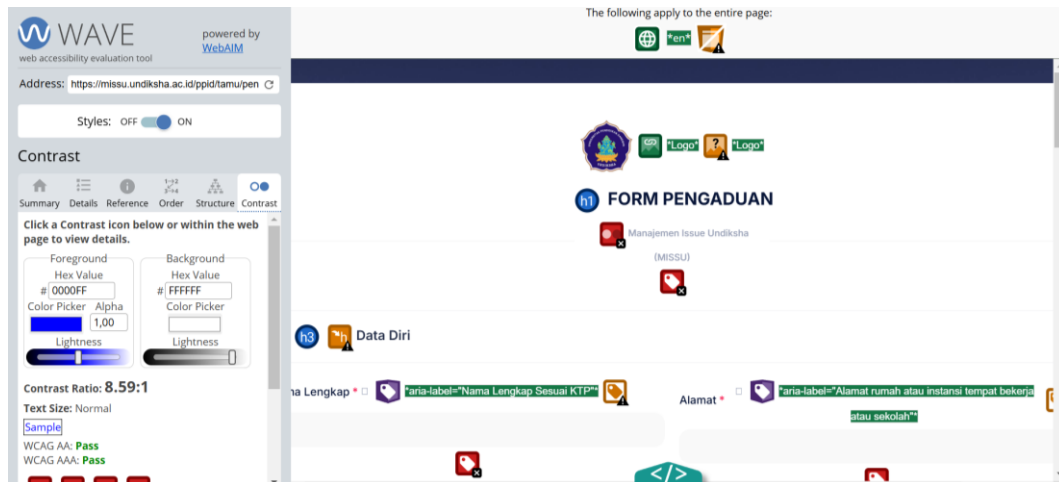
WAVE
web accessibility evaluation tool
powered by WebAIM

Address: https://missu.undiksha.ac.id/ppid/tamu/pen

Styles: OFF ON

Contrast

Summary Details Reference Order Structure Contrast

Click a Contrast icon below or within the web page to view details.

Foreground
Hex Value
# 0000FF
Color Picker Alpha
1,00
Lightness

Background
Hex Value
# FFFFFF
Color Picker
Lightness

Contrast Ratio: 8.59:1
Text Size: Normal
Sample
WCAG AA: Pass
WCAG AAA: Pass

The following apply to the entire page:
*en*

*Logo* *Logo*

h1 FORM PENGADUAN

Manajemen Issue Undiksha
(MISSU)

h3 Data Diri

na Lengkap * *aria-label="Nama Lengkap Sesuai KTP"*

Alamat * *aria-label="Alamat rumah atau instansi tempat bekerja atau sekolah"*

</>